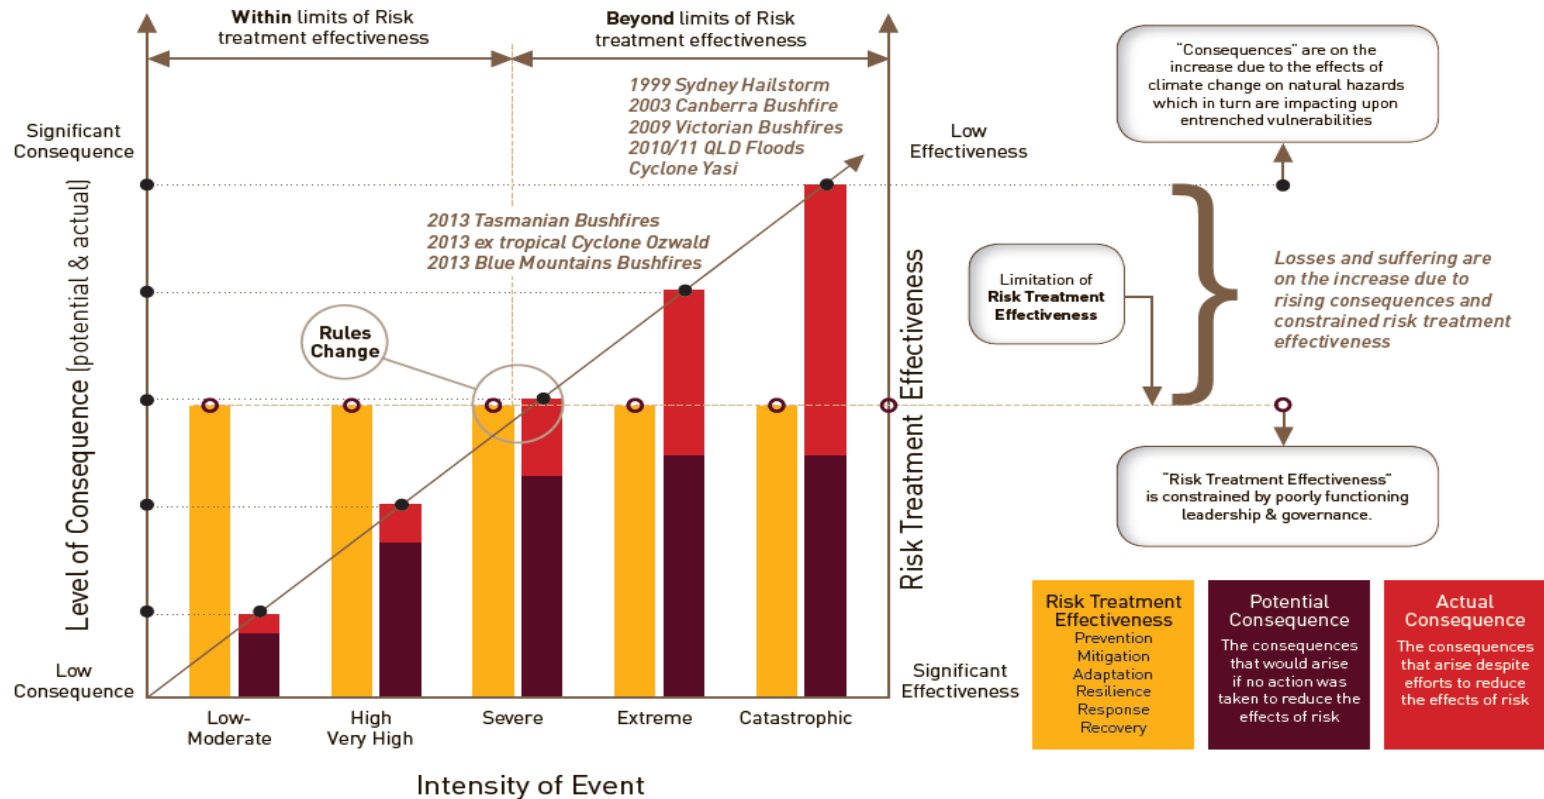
**Within** limits of Risk treatment effectiveness

**Beyond** limits of Risk treatment effectiveness

1999 Sydney Hailstorm
2003 Canberra Bushfire
2009 Victorian Bushfires
2010/11 QLD Floods
Cyclone Yasi

2013 Tasmanian Bushfires
2013 ex tropical Cyclone Ozwald
2013 Blue Mountains Bushfires

Significant Consequence

Level of Consequence (potential & actual)

Low Consequence

Rules Change

Low Effectiveness

Risk Treatment Effectiveness

Significant Effectiveness

Low-Moderate

High Very High

Severe

Extreme

Catastrophic

Intensity of Event

"Consequences" are on the increase due to the effects of climate change on natural hazards which in turn are impacting upon entrenched vulnerabilities

Limitation of **Risk Treatment Effectiveness**

Losses and suffering are on the increase due to rising consequences and constrained risk treatment effectiveness

"Risk Treatment Effectiveness" is constrained by poorly functioning leadership & governance.

Risk Treatment Effectiveness
Prevention
Mitigation
Adaptation
Resilience
Response
Recovery

Potential Consequence
The consequences that would arise if no action was taken to reduce the effects of risk

Actual Consequence
The consequences that arise despite efforts to reduce the effects of risk